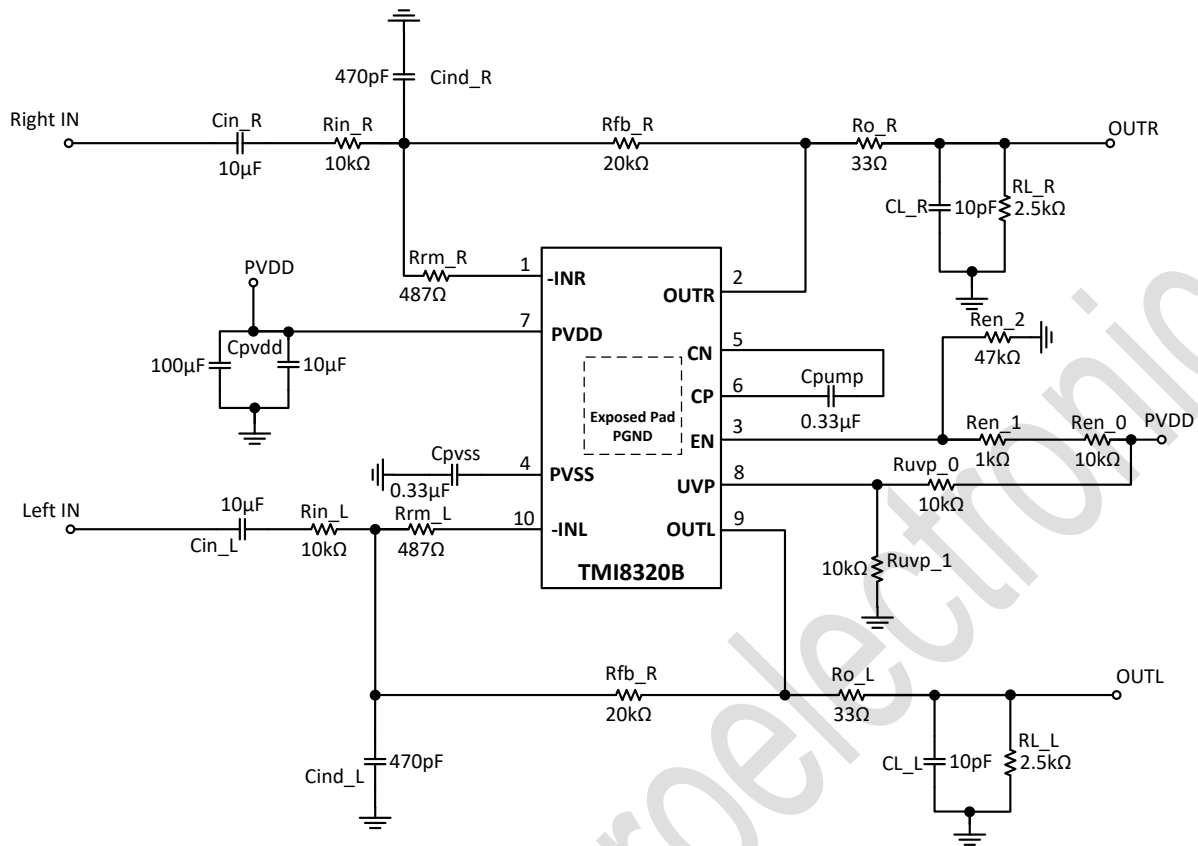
470pF Cind_R

Right IN

Cin_R
10µF

Rin_R
10kΩ

Rfb_R
20kΩ

Ro_R
33Ω

OUTR

CL_R 10pF

RL_R
2.5kΩ

PVDD

Rrm_R
487Ω

1 -INR

OUTR 2

7 PVDD

100µF Cpvdd 10µF

CN 5

CP 6

Cpump
0.33µF

Exposed Pad
PGND

Ren_2
47kΩ

EN 3

Ren_1
1kΩ

Ren_0
10kΩ

PVDD

Cpvss
0.33µF

4 PVSS

UVP 8

Ruvp_0
10kΩ

Left IN

10µF
Cin_L

Rin_L
10kΩ

Rrm_L
487Ω

10 -INL

OUTL 9

TMI8320B

10kΩ Ruvp_1

Rfb_R
20kΩ

Ro_L
33Ω

OUTL

Cind_L 470pF

CL_L 10pF

RL_L
2.5kΩ